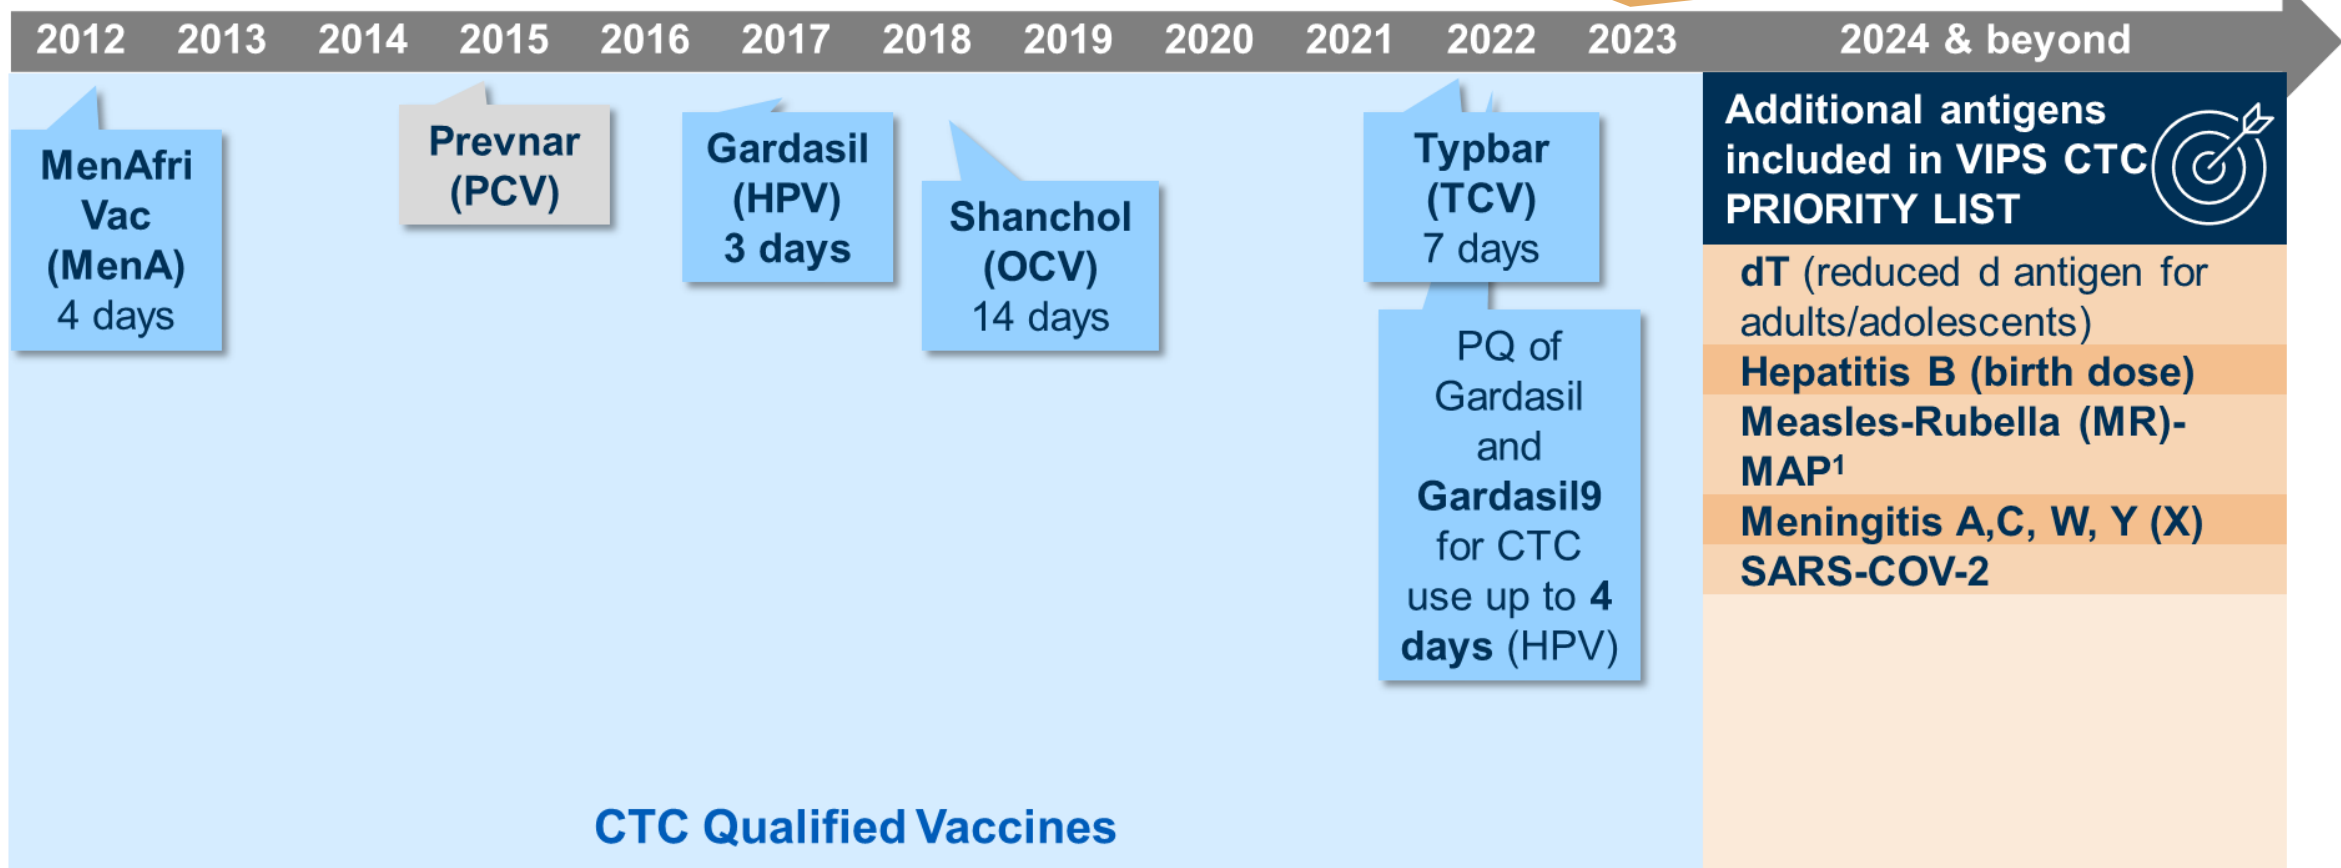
2012 2013 2014 2015 2016 2017 2018 2019 2020 2021 2022 2023 2024 & beyond

MenAfri Vac (MenA) 4 days

Prevnar (PCV)

Gardasil (HPV) 3 days

Shanchol (OCV) 14 days

Typbar (TCV) 7 days

PQ of Gardasil and Gardasil9 for CTC use up to 4 days (HPV)

Additional antigens included in VIPS CTC PRIORITY LIST

dT (reduced d antigen for adults/adolescents)

Hepatitis B (birth dose)

Measles-Rubella (MR)-MAP$^1$

Meningitis A,C, W, Y (X)

SARS-COV-2

CTC Qualified Vaccines